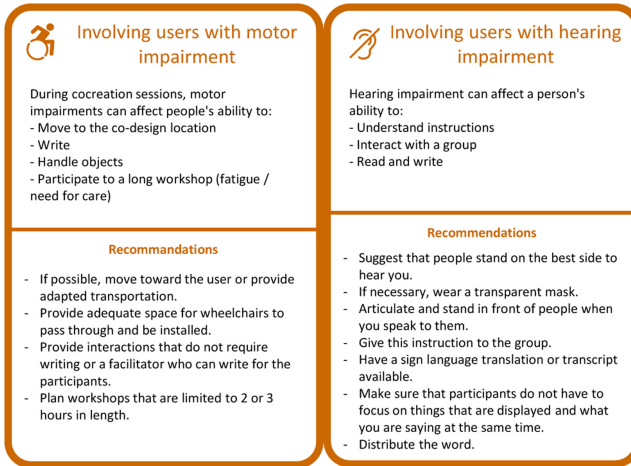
Involving users with motor impairment

During cocreation sessions, motor impairments can affect people's ability to:
- Move to the co-design location
- Write
- Handle objects
- Participate to a long workshop (fatigue / need for care)

Recommandations

- If possible, move toward the user or provide adapted transportation.
- Provide adequate space for wheelchairs to pass through and be installed.
- Provide interactions that do not require writing or a facilitator who can write for the participants.
- Plan workshops that are limited to 2 or 3 hours in length.

Involving users with hearing impairment

Hearing impairment can affect a person's ability to:
- Understand instructions
- Interact with a group
- Read and write

Recommendations

- Suggest that people stand on the best side to hear you.
- If necessary, wear a transparent mask.
- Articulate and stand in front of people when you speak to them.
- Give this instruction to the group.
- Have a sign language translation or transcript available.
- Make sure that participants do not have to focus on things that are displayed and what you are saying at the same time.
- Distribute the word.